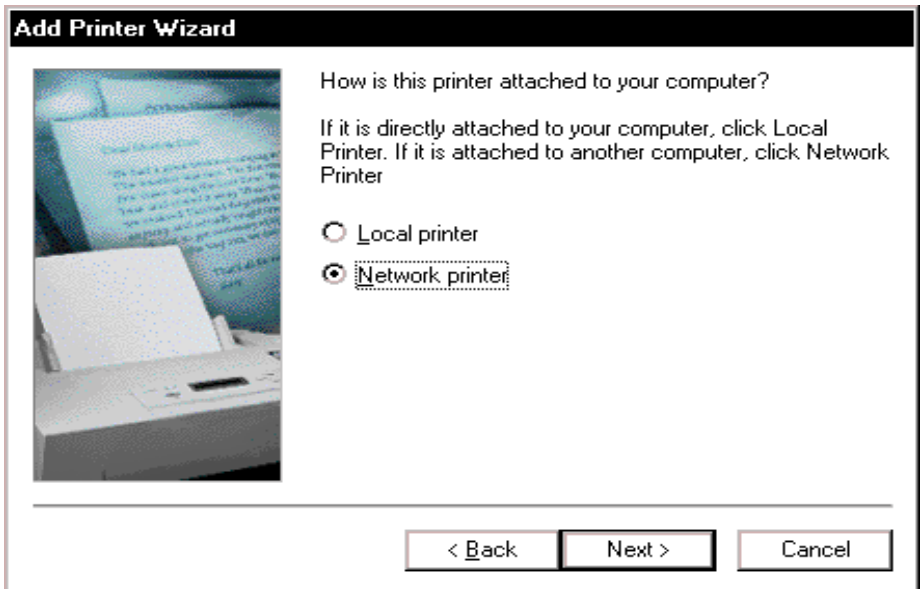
Add Printer Wizard

How is this printer attached to your computer?

If it is directly attached to your computer, click Local Printer. If it is attached to another computer, click Network Printer

Local printer

Network printer

< Back

Next >

Cancel